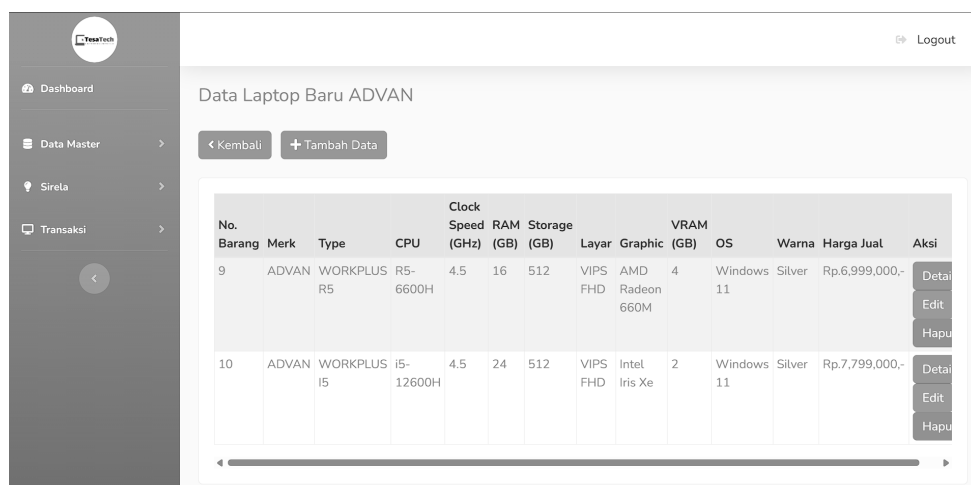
TesaTech

Dashboard

Data Master

Sirela

Transaksi

Logout

Data Laptop Baru ADVAN

‹ Kembali + Tambah Data

| No. Barang | Merk | Type | CPU | Clock Speed (GHz) | RAM (GB) | Storage (GB) | Layar | Graphic | VRAM (GB) | OS | Warna | Harga Jual | Aksi |
|---|---|---|---|---|---|---|---|---|---|---|---|---|---|
| 9 | ADVAN | WORKPLUS R5 | R5-6600H | 4.5 | 16 | 512 | VIPS FHD | AMD Radeon 660M | 4 | Windows 11 | Silver | Rp.6,999,000,- | Detai Edit Hapu |
| 10 | ADVAN | WORKPLUS I5 | i5-12600H | 4.5 | 24 | 512 | VIPS FHD | Intel Iris Xe | 2 | Windows 11 | Silver | Rp.7,799,000,- | Detai Edit Hapu |